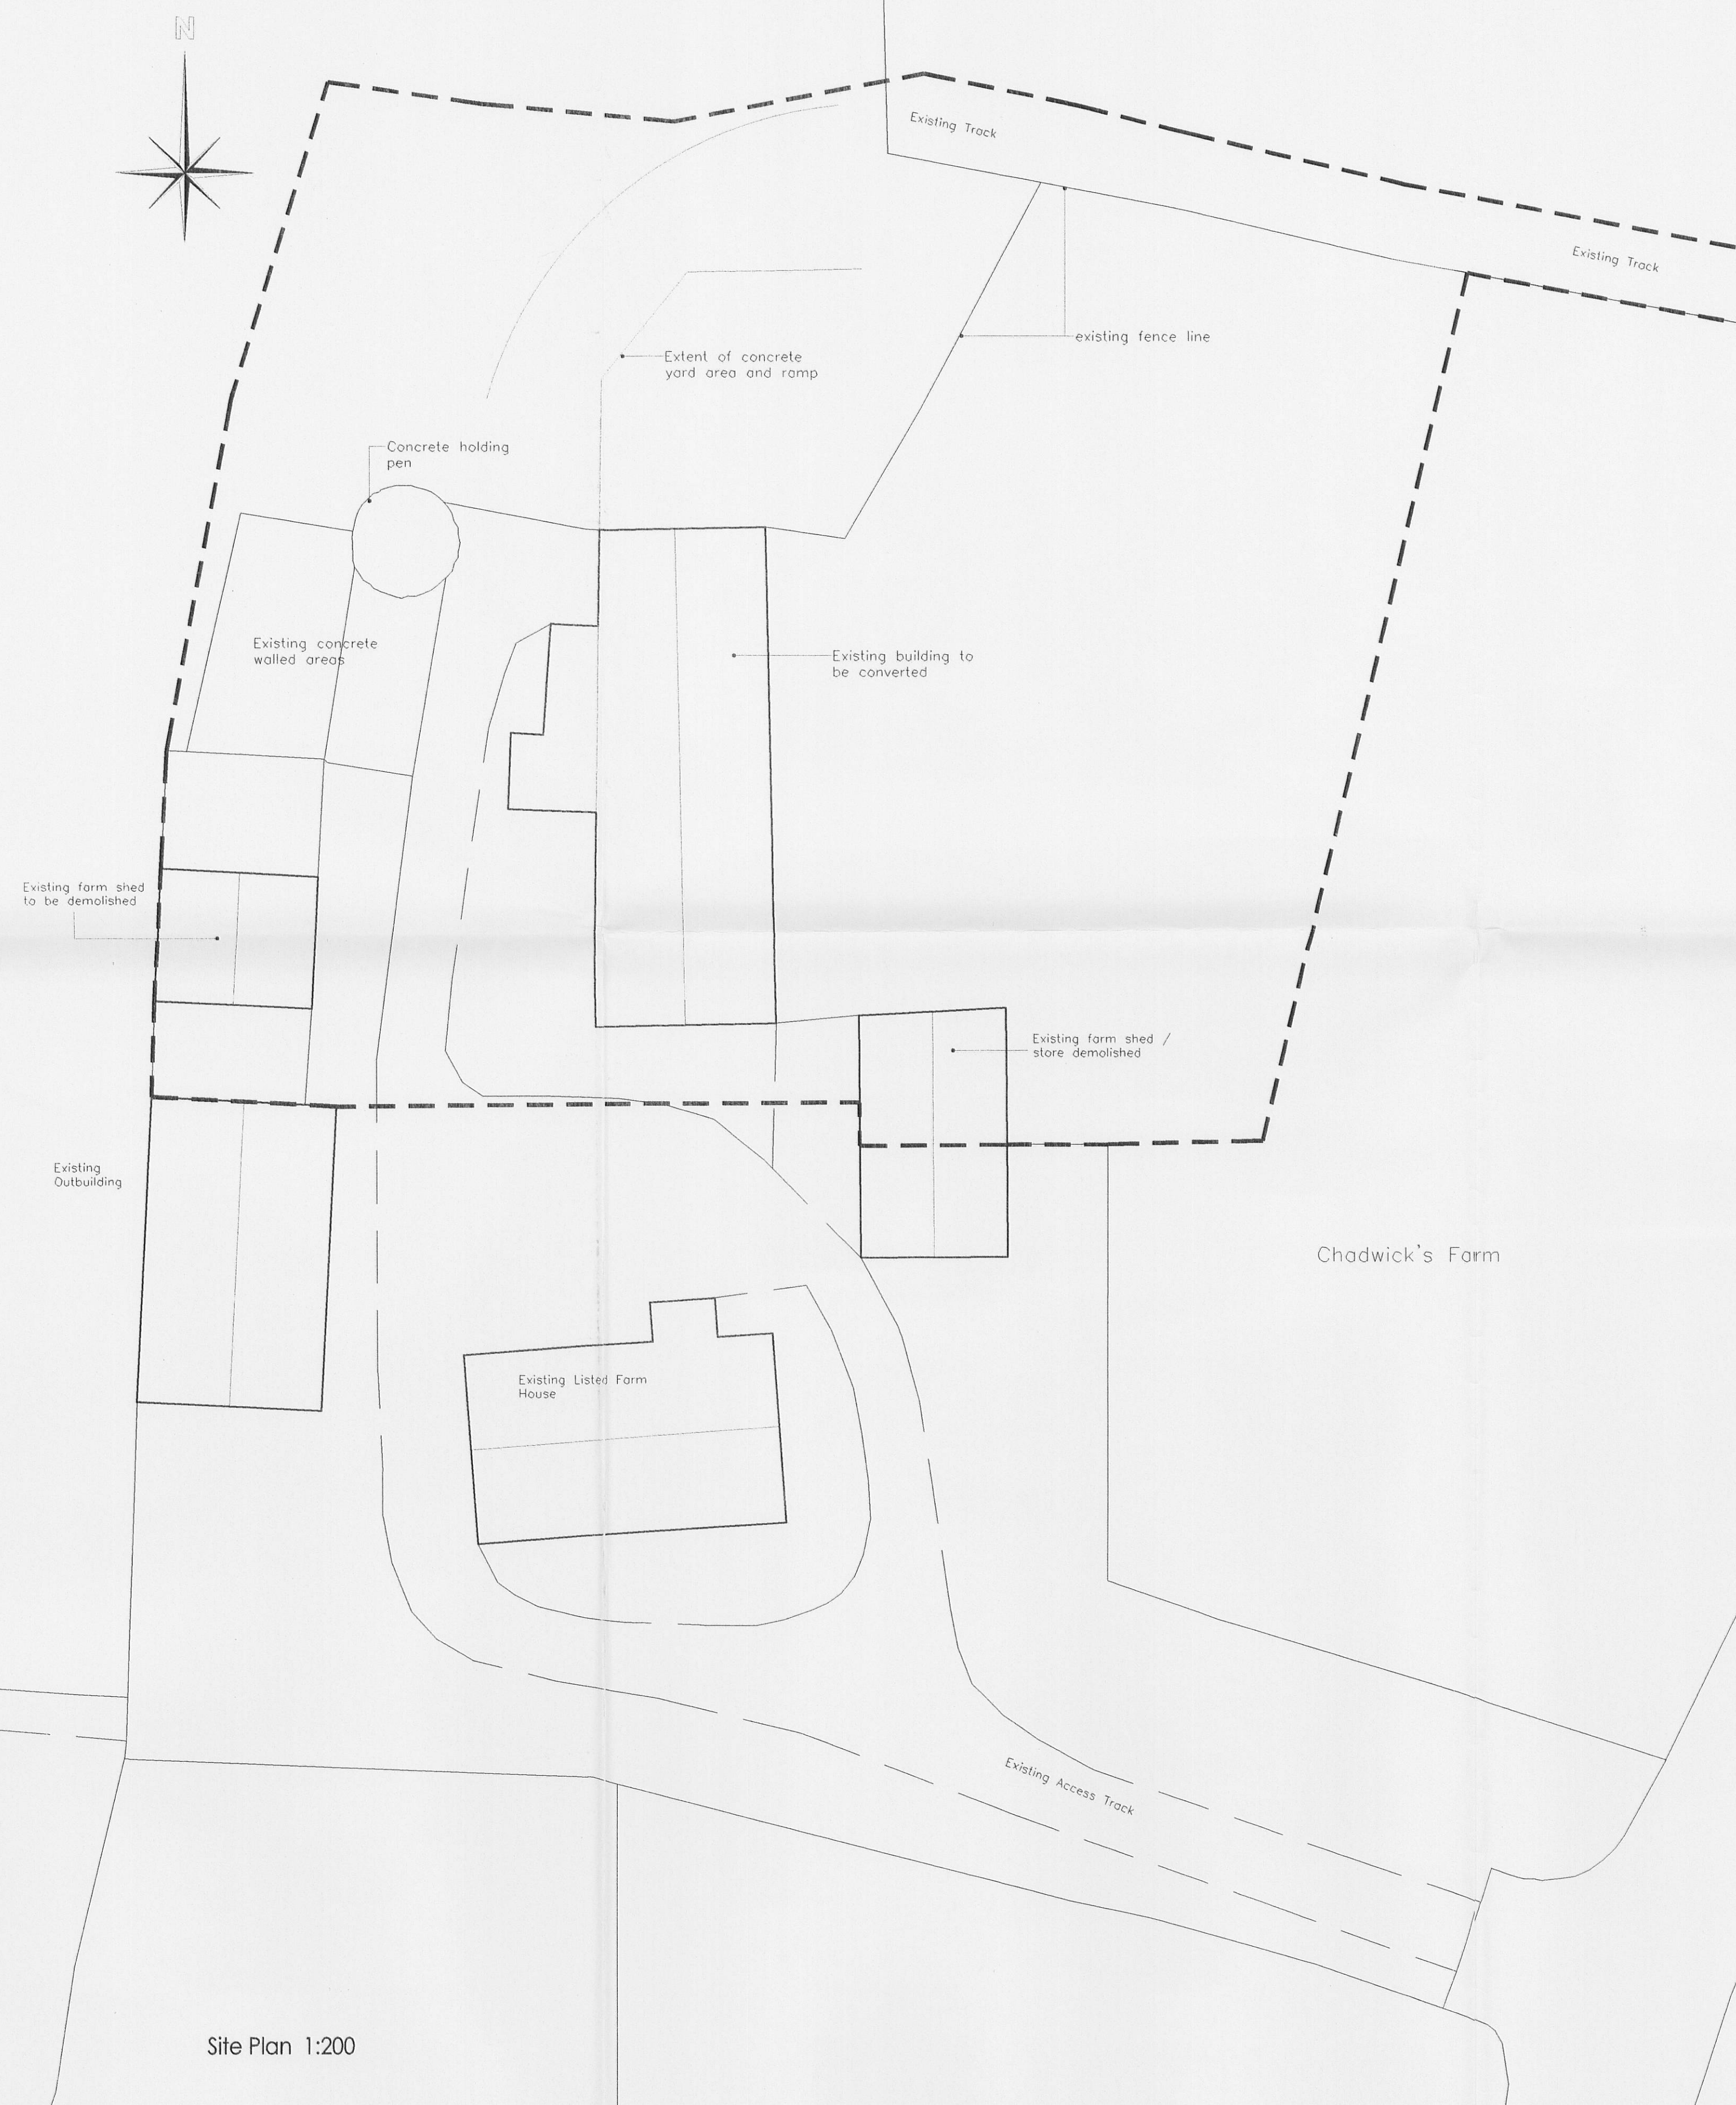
N

Existing Track

Existing Track

existing fence line

Extent of concrete yard area and ramp

Concrete holding pen

Existing concrete walled areas

Existing building to be converted

Existing farm shed to be demolished

Existing farm shed / store demolished

Existing Outbuilding

Chadwick's Farm

Existing Listed Farm House

Existing Access Track

Site Plan 1:200